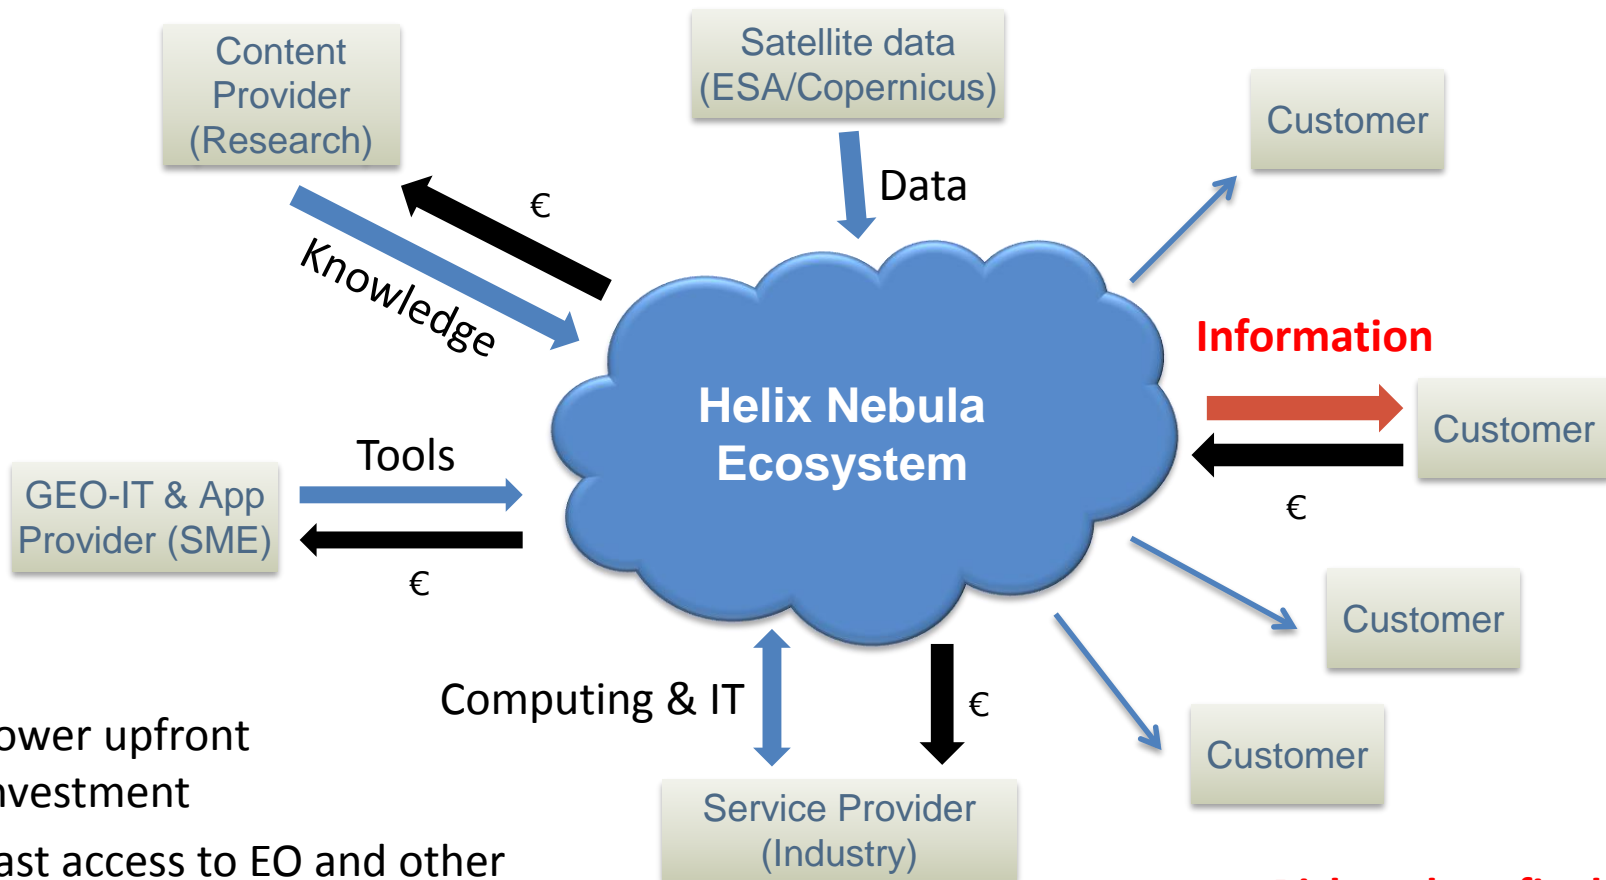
Content Provider (Research)

Satellite data (ESA/Copernicus)

Customer

€

Data

Knowledge

Information

Helix Nebula Ecosystem

Customer

Tools

€

GEO-IT & App Provider (SME)

€

Customer

Computing & IT

€

ower upfront
nvestment

ast access to EO and other

Customer

Service Provider (Industry)

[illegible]